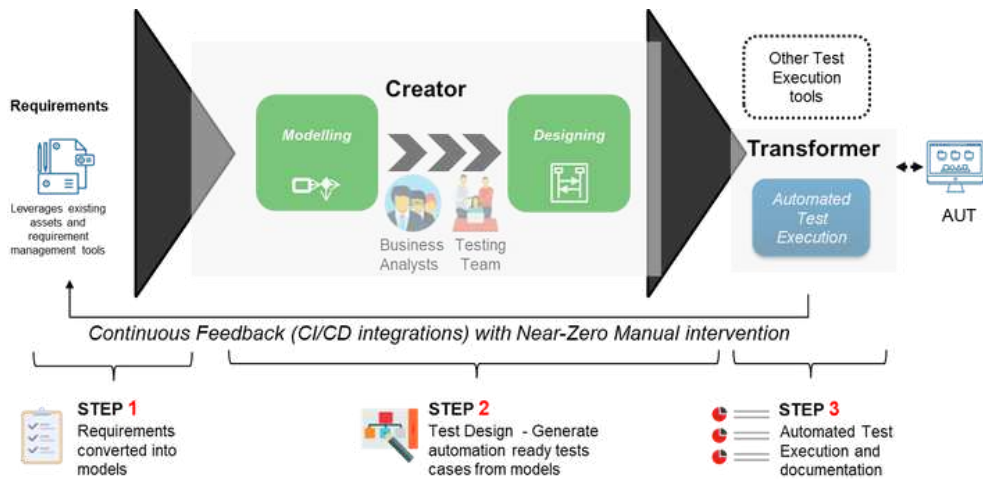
Requirements

Leverages existing assets and requirement management tools

Creator

Modelling

Designing

Business Analysts

Testing Team

Other Test Execution tools

Transformer

Automated Test Execution

AUT

Continuous Feedback (CI/CD integrations) with Near-Zero Manual intervention

STEP 1
Requirements converted into models

STEP 2
Test Design - Generate automation ready tests cases from models

STEP 3
Automated Test Execution and documentation